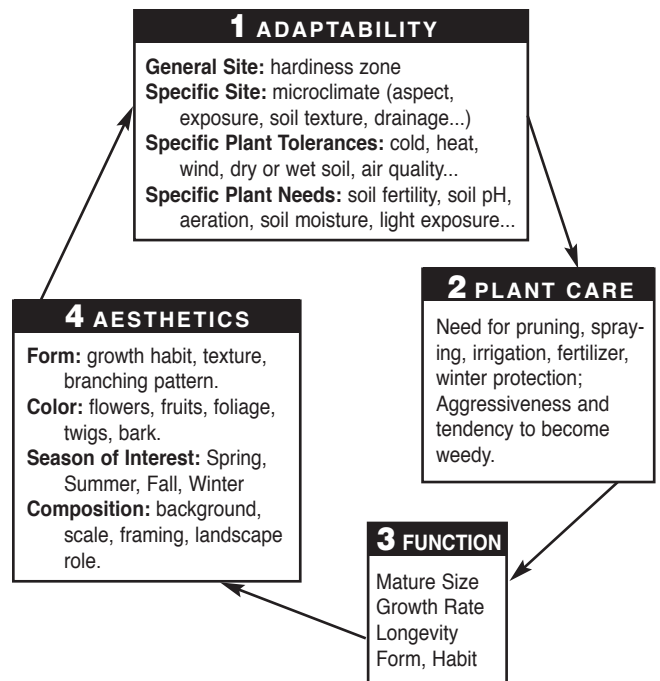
1 ADAPTABILITY

General Site: hardiness zone
Specific Site: microclimate (aspect, exposure, soil texture, drainage...)
Specific Plant Tolerances: cold, heat, wind, dry or wet soil, air quality...
Specific Plant Needs: soil fertility, soil pH, aeration, soil moisture, light exposure...

2 PLANT CARE

Need for pruning, spraying, irrigation, fertilizer, winter protection; Aggressiveness and tendency to become weedy.

3 FUNCTION

Mature Size
Growth Rate
Longevity
Form, Habit

4 AESTHETICS

Form: growth habit, texture, branching pattern.
Color: flowers, fruits, foliage, twigs, bark.
Season of Interest: Spring, Summer, Fall, Winter
Composition: background, scale, framing, landscape role.